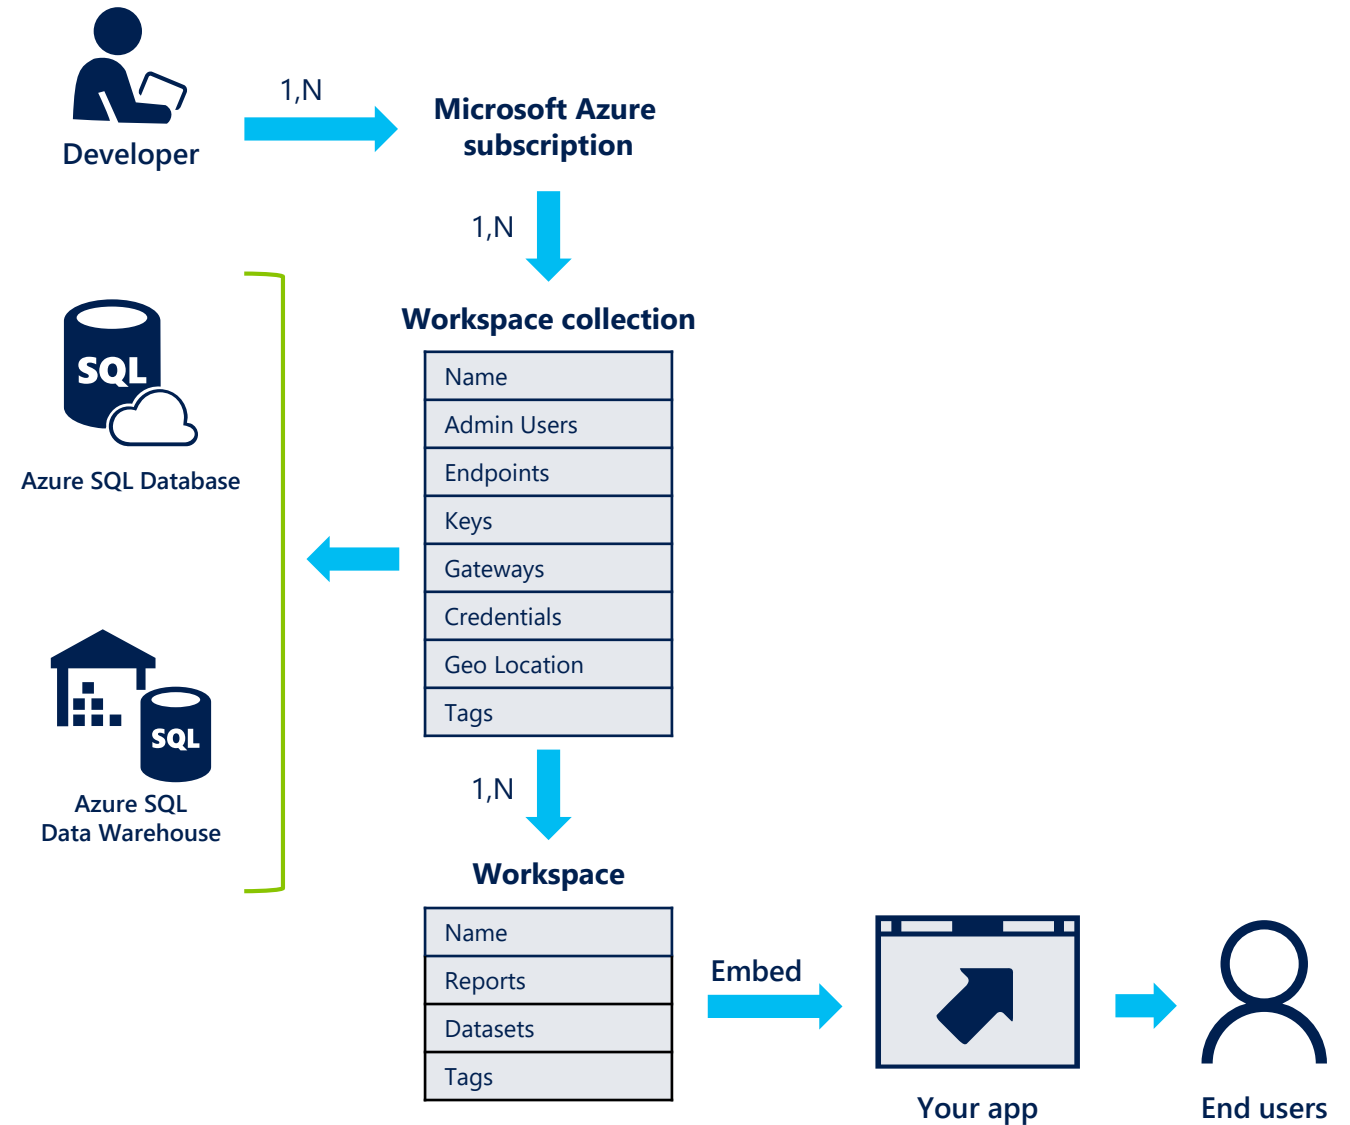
Developer

1,N

Microsoft Azure subscription

1,N

Workspace collection

| Name |
|---|
| Admin Users |
| Endpoints |
| Keys |
| Gateways |
| Credentials |
| Geo Location |
| Tags |

SQL

Azure SQL Database

SQL

Azure SQL Data Warehouse

1,N

Workspace

| Name |
|---|
| Reports |
| Datasets |
| Tags |

Embed

Your app

End users